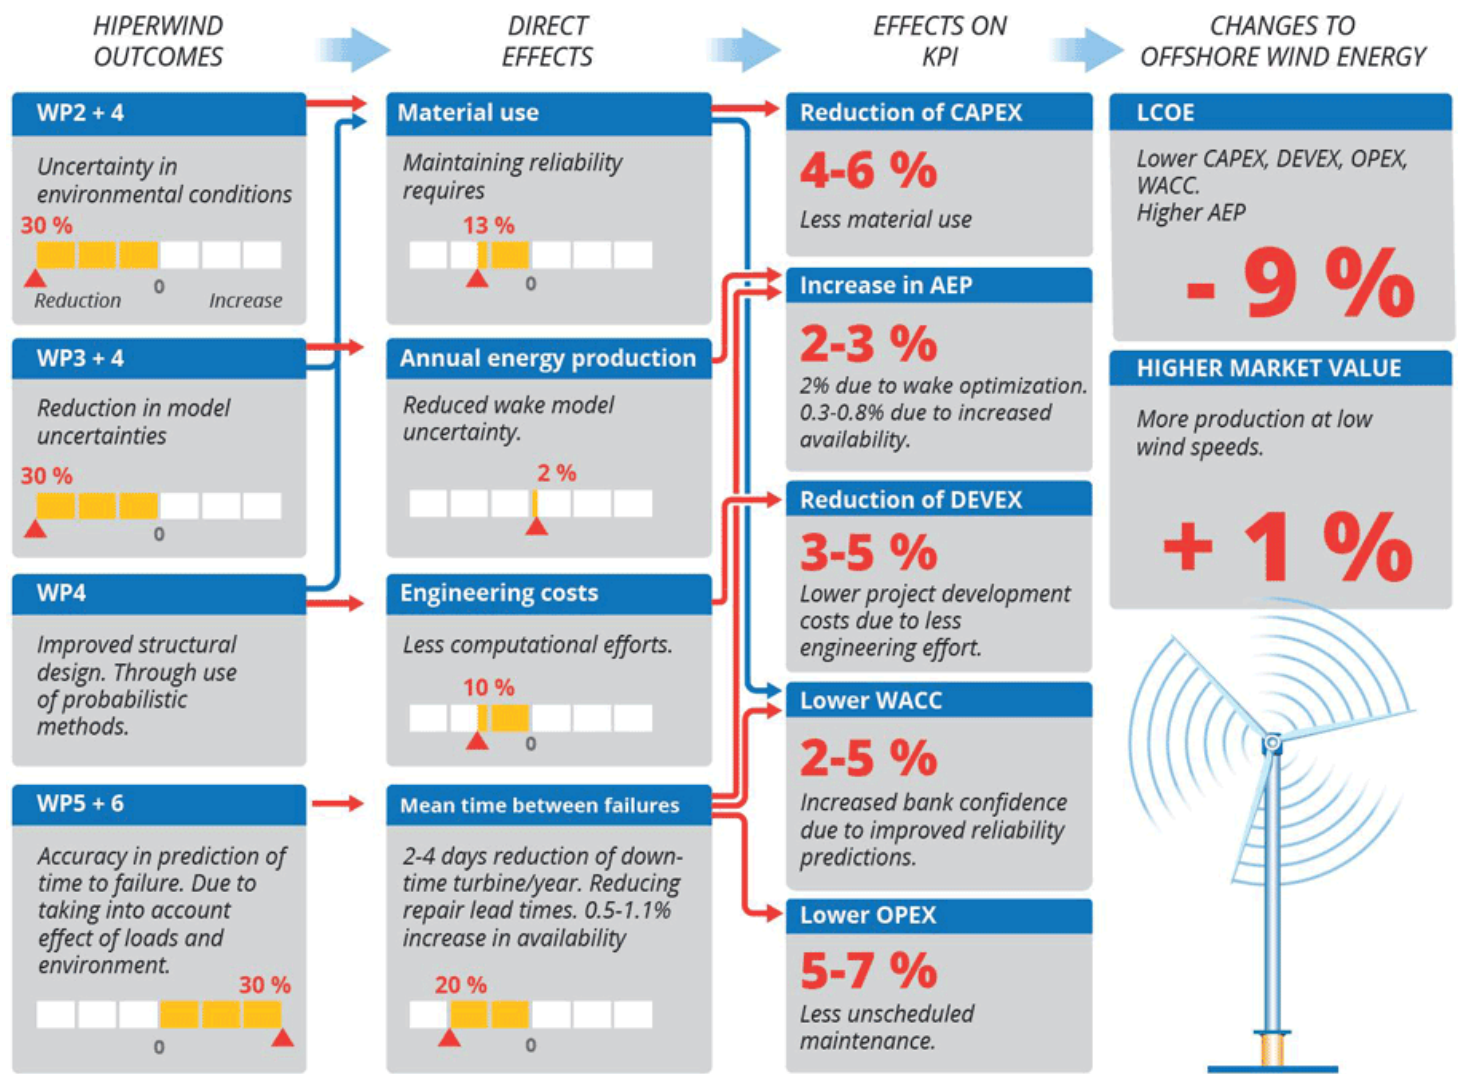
HIPERWIND OUTCOMES

DIRECT EFFECTS

EFFECTS ON KPI

CHANGES TO OFFSHORE WIND ENERGY

WP2 + 4

Uncertainty in environmental conditions

30 %

Reduction 0 Increase

WP3 + 4

Reduction in model uncertainties

30 %

0

WP4

Improved structural design. Through use of probabilistic methods.

WP5 + 6

Accuracy in prediction of time to failure. Due to taking into account effect of loads and environment.

30 %

0

Material use

Maintaining reliability requires

13 %

0

Annual energy production

Reduced wake model uncertainty.

2 %

Engineering costs

Less computational efforts.

10 %

0

Mean time between failures

2-4 days reduction of down-time turbine/year. Reducing repair lead times. 0.5-1.1% increase in availability

20 %

0

Reduction of CAPEX

4-6 %

Less material use

Increase in AEP

2-3 %

2% due to wake optimization. 0.3-0.8% due to increased availability.

Reduction of DEVEX

3-5 %

Lower project development costs due to less engineering effort.

Lower WACC

2-5 %

Increased bank confidence due to improved reliability predictions.

Lower OPEX

5-7 %

Less unscheduled maintenance.

LCOE

Lower CAPEX, DEVEX, OPEX, WACC.
Higher AEP

- 9 %

HIGHER MARKET VALUE

More production at low wind speeds.

+ 1 %